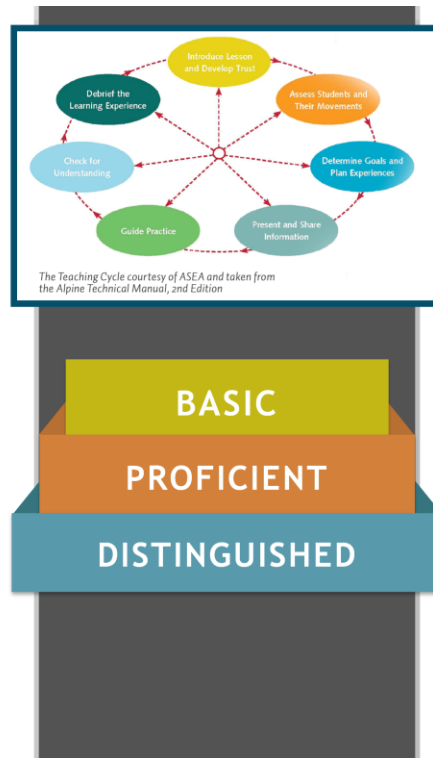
Introduce Lesson and Develop Trust

Assess Students and Their Movements

Determine Goals and Plan Experiences

Present and Share Information

Guide Practice

Check for Understanding

Debrief the Learning Experience

The Teaching Cycle courtesy of ASEA and taken from the Alpine Technical Manual, 2nd Edition

BASIC

PROFICIENT

DISTINGUISHED